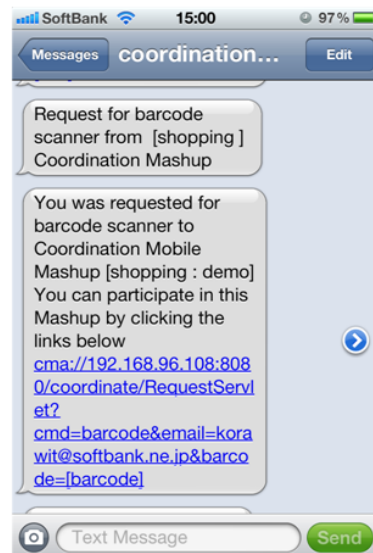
SoftBank 15:00 97%

Messages coordination... Edit

Request for barcode scanner from [shopping ] Coordination Mashup

You was requested for barcode scanner to Coordination Mobile Mashup [shopping : demo] You can participate in this Mashup by clicking the links below cma://192.168.96.108:8080/coordinate/RequestServlet?cmd=barcode&email=korawit@softbank.ne.jp&barcode=[barcode]

Text Message

Send